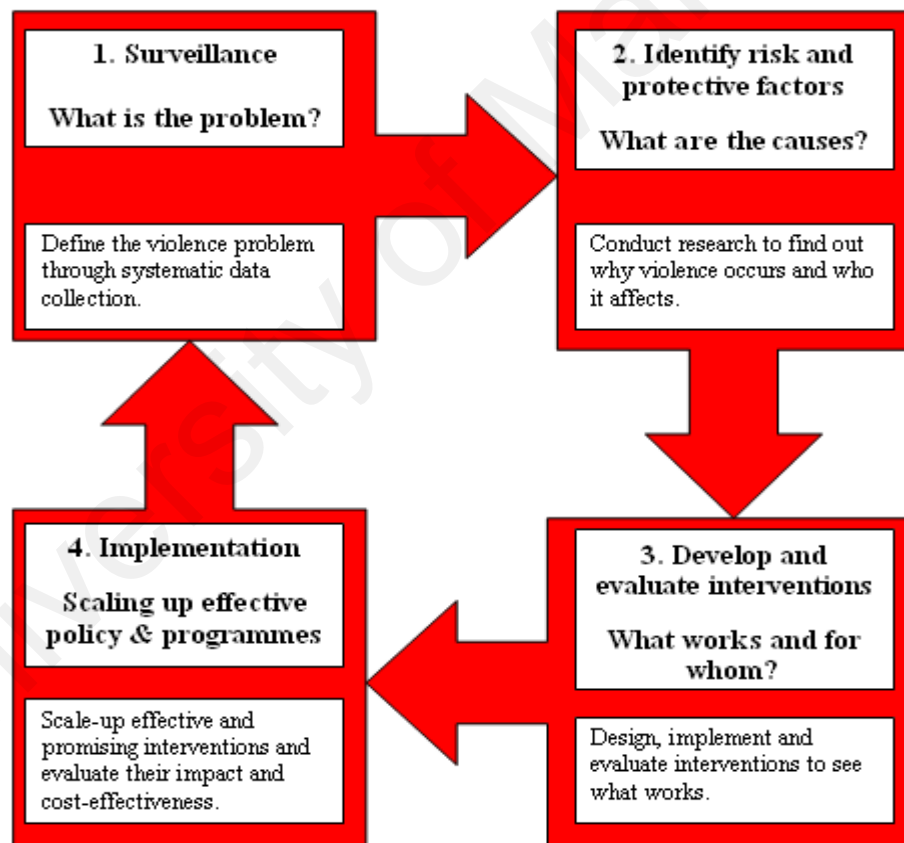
1. Surveillance

What is the problem?

Define the violence problem through systematic data collection.

2. Identify risk and protective factors

What are the causes?

Conduct research to find out why violence occurs and who it affects.

3. Develop and evaluate interventions

What works and for whom?

Design, implement and evaluate interventions to see what works.

4. Implementation

Scaling up effective policy & programmes

Scale-up effective and promising interventions and evaluate their impact and cost-effectiveness.